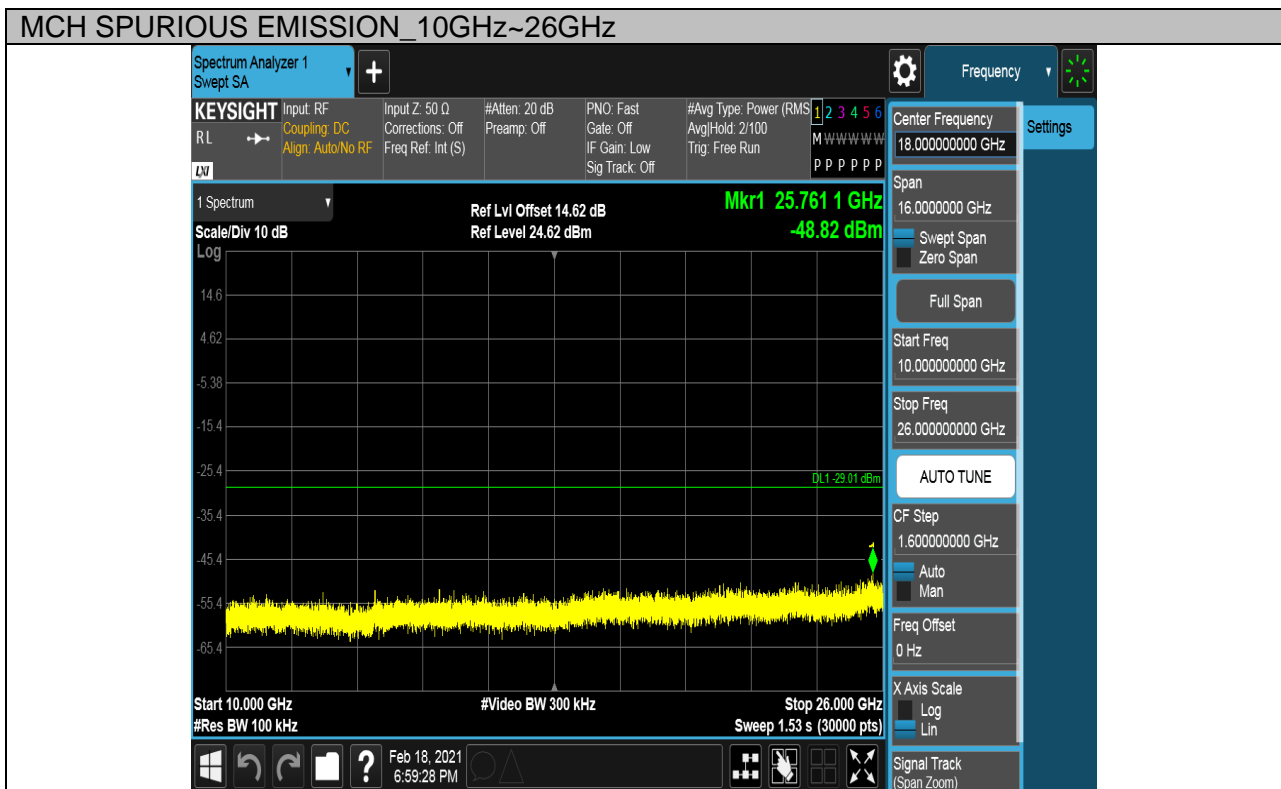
MCH SPURIOUS EMISSION_10GHz~26GHz

Spectrum Analyzer 1
Swept SA

+

Frequency

KEYSIGHT Input: RF
Coupling: DC
Align: Auto/No RF
RL
LXI

Input Z: 50 Ω
Corrections: Off
Freq Ref: Int (S)

#Atten: 20 dB
Preamp: Off

PNO: Fast
Gate: Off
IF Gain: Low
Sig Track: Off

#Avg Type: Power (RMS)
Avg|Hold: 2/100
Trig: Free Run

1 2 3 4 5 6
M W W W W W
P P P P P P

Center Frequency
18.000000000 GHz

Settings

1 Spectrum
Scale/Div 10 dB
Log

Ref Lvl Offset 14.62 dB
Ref Level 24.62 dBm

Mkr1 25.761 1 GHz
-48.82 dBm

14.6
4.62
-5.38
-15.4
-25.4
-35.4
-45.4
-55.4
-65.4

DL1 -29.01 dBm

Span
16.0000000 GHz
Swept Span
Zero Span

Full Span

Start Freq
10.000000000 GHz

Stop Freq
26.000000000 GHz

AUTO TUNE

CF Step
1.600000000 GHz
Auto
Man

Freq Offset
0 Hz

X Axis Scale
Log
Lin

Signal Track
(Span Zoom)

Start 10.000 GHz
#Res BW 100 kHz

#Video BW 300 kHz

Stop 26.000 GHz
Sweep 1.53 s (30000 pts)

Feb 18, 2021
6:59:28 PM